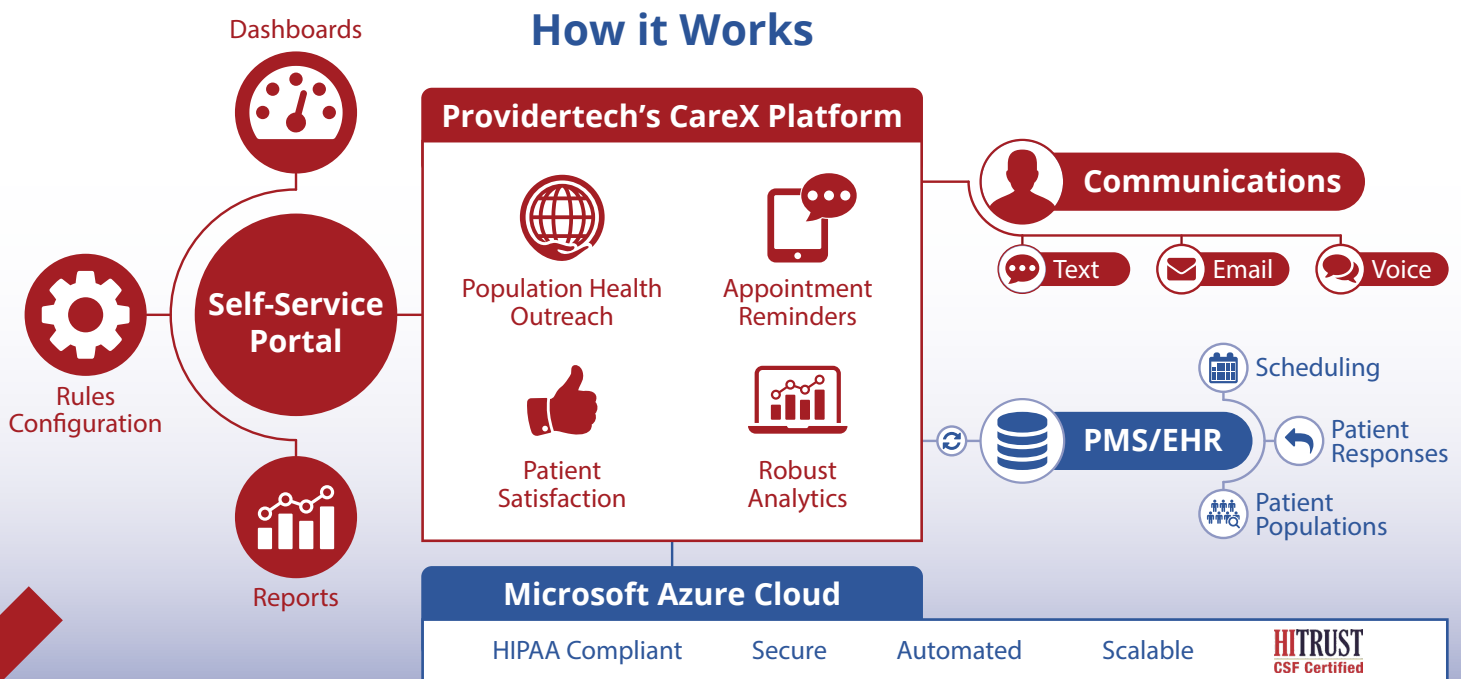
How it Works

Dashboards

Rules Configuration

Self-Service Portal

Reports

Providertech's CareX Platform

Population Health Outreach

Appointment Reminders

Patient Satisfaction

Robust Analytics

Communications

Text

Email

Voice

Scheduling

PMS/EHR

Patient Responses

Patient Populations

Microsoft Azure Cloud

HIPAA Compliant

Secure

Automated

Scalable

HITRUST CSF Certified